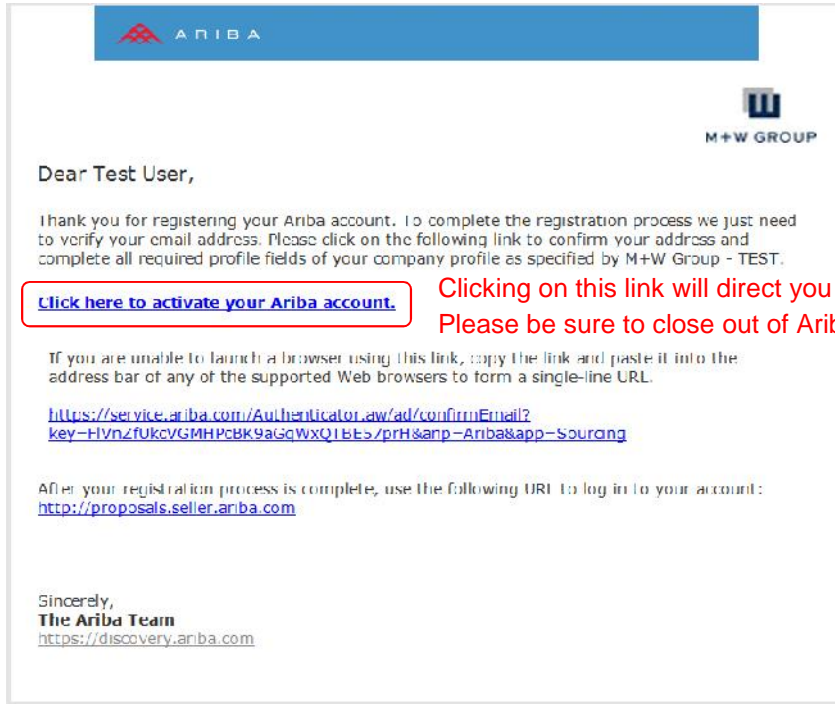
ARIBA

M+W GROUP

Dear Test User,

Thank you for registering your Ariba account. To complete the registration process we just need to verify your email address. Please click on the following link to confirm your address and complete all required profile fields of your company profile as specified by M+W Group - TEST.

Click here to activate your Ariba account.

Clicking on this link will direct you

Please be sure to close out of Arib

If you are unable to launch a browser using this link, copy the link and paste it into the address bar of any of the supported Web browsers to form a single-line URL.

https://service.ariba.com/Authenticator.aw/ad/confirmEmail?key=FIVn2fUkcVGMHPcBK9aGqWxQTBE57prH&anp=Ariba&app=Sourcing

After your registration process is complete, use the following URL to log in to your account: http://proposals.seller.ariba.com

Sincerely,
The Ariba Team
https://discovery.ariba.com